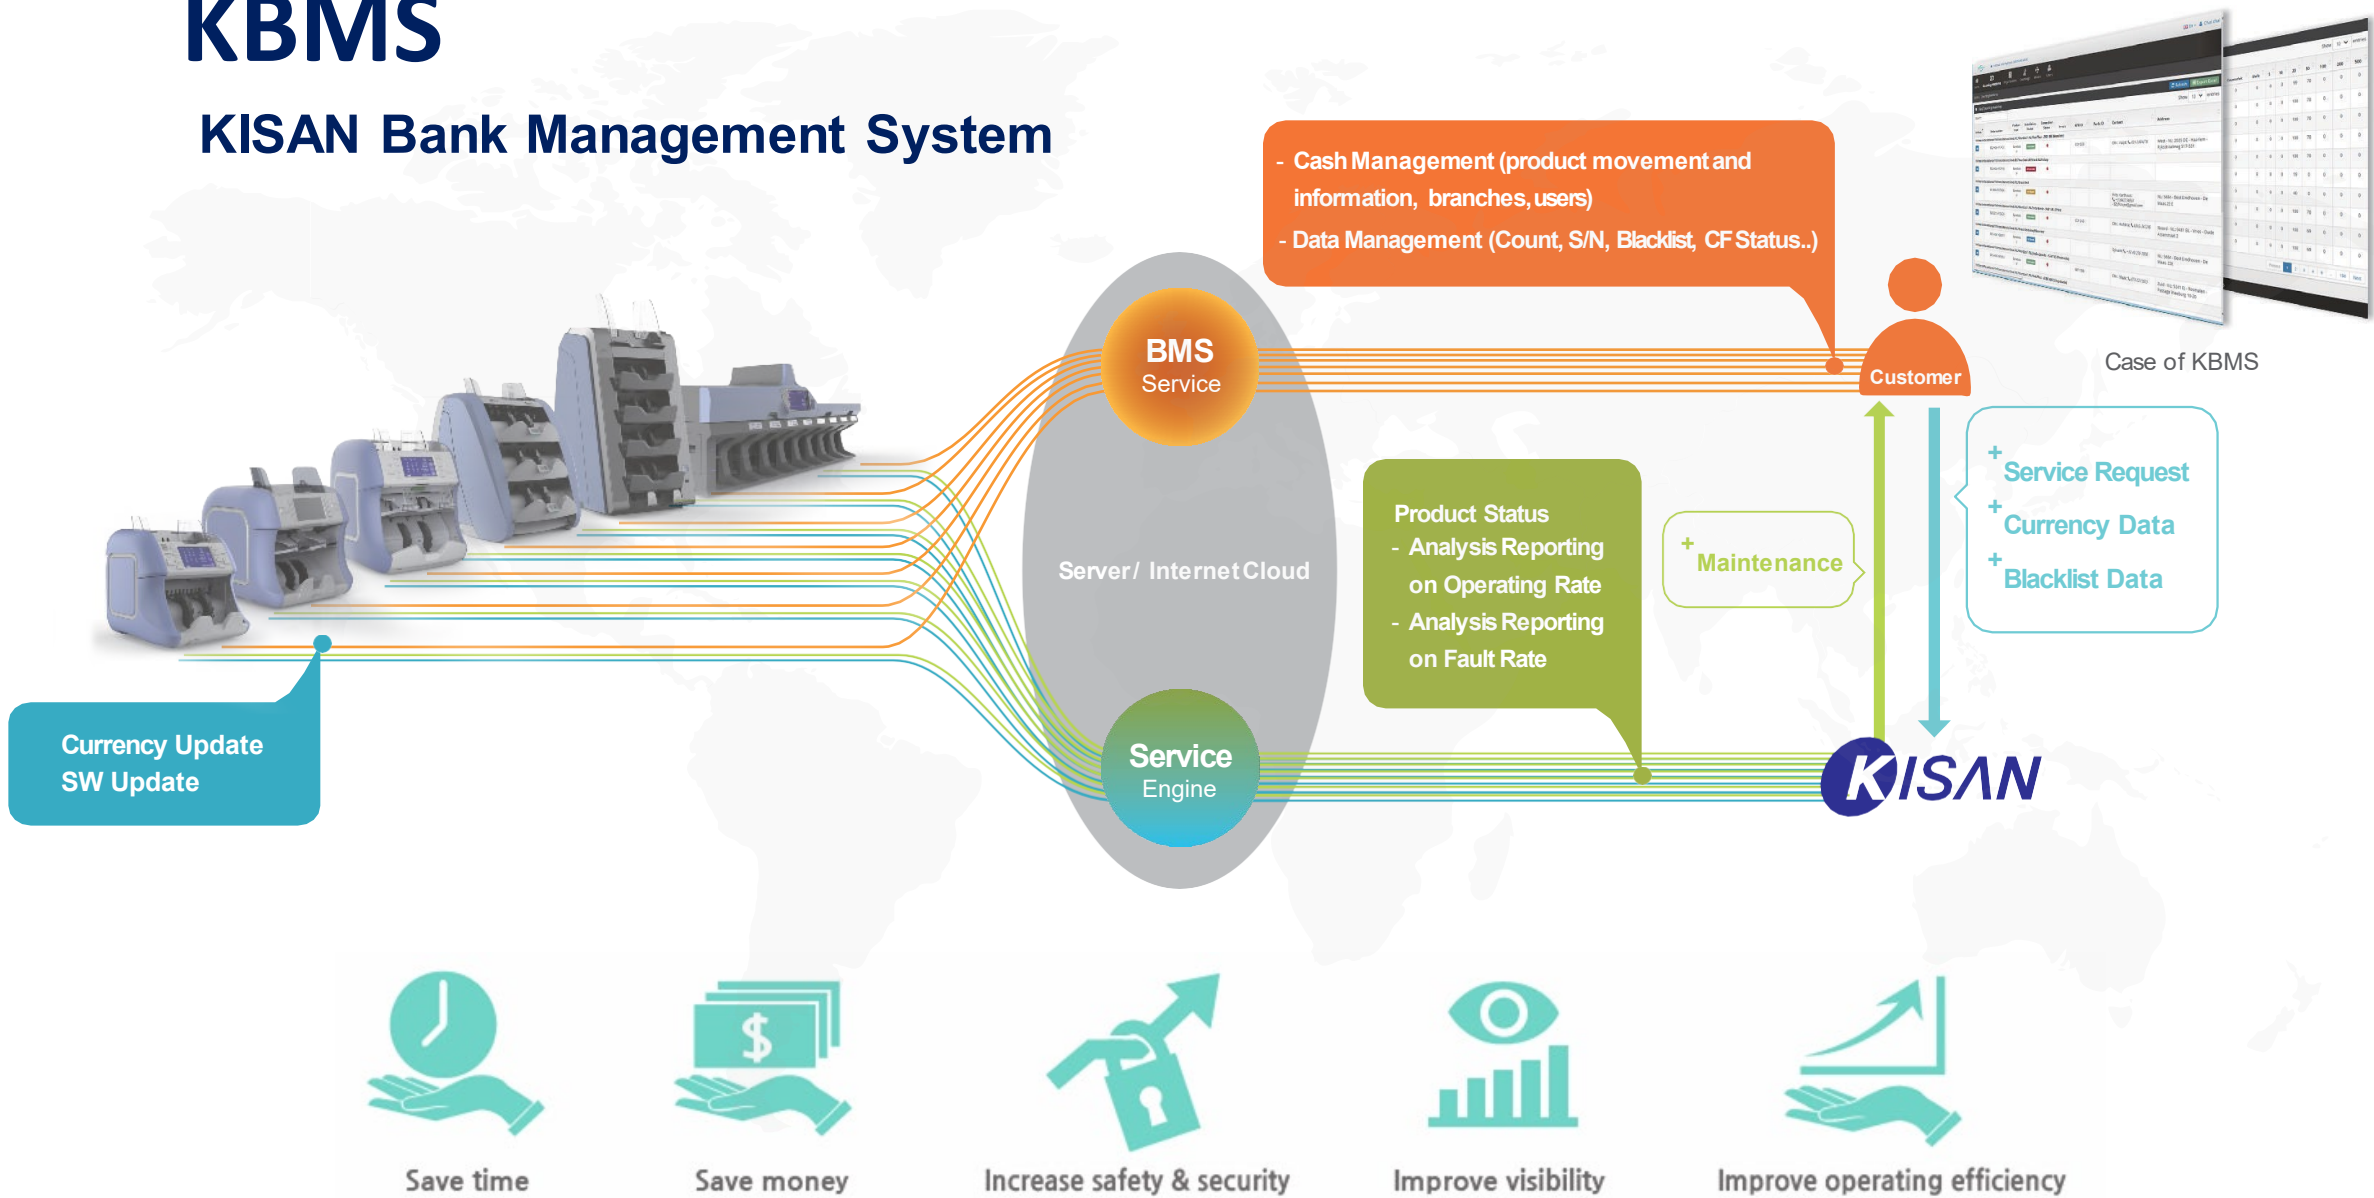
KBMS

KISAN Bank Management System

- Cash Management (product movement and information, branches, users)
- Data Management (Count, S/N, Blacklist, CF Status..)

Case of KBMS

BMS Service

Customer

Server/ Internet Cloud

Product Status
- Analysis Reporting on Operating Rate
- Analysis Reporting on Fault Rate

+ Maintenance

+ Service Request
+ Currency Data
+ Blacklist Data

Currency Update
SW Update

Service Engine

KISAN

$

Save time

Save money

Increase safety & security

Improve visibility

Improve operating efficiency